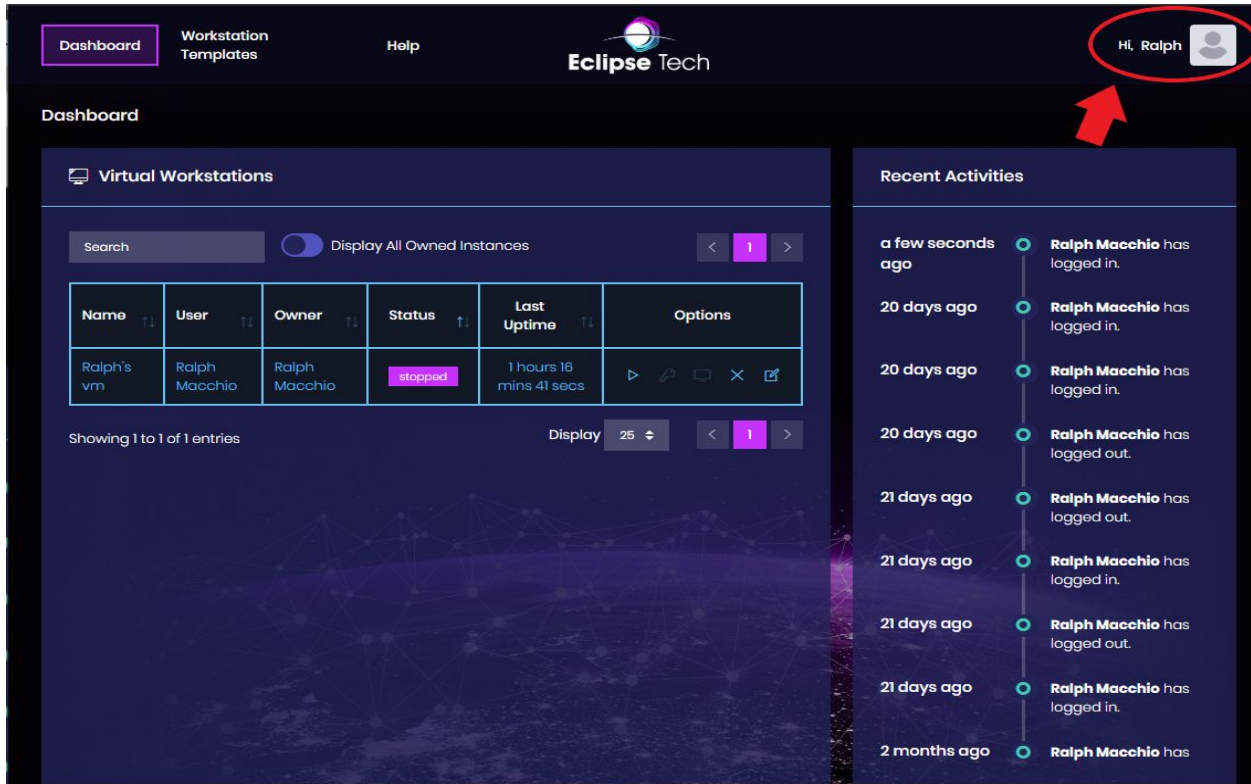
Dashboard Workstation Templates Help Eclipse Tech Hi, Ralph

Dashboard

Virtual Workstations

Search

Display All Owned Instances

< 1 >

| Name | User | Owner | Status | Last Uptime | Options |
|---|---|---|---|---|---|
| Ralph's vm | Ralph Macchio | Ralph Macchio | stopped | 1 hours 16 mins 41 secs | |

Showing 1 to 1 of 1 entries

Display 25

< 1 >

Recent Activities

a few seconds ago Ralph Macchio has logged in.

20 days ago Ralph Macchio has logged in.

20 days ago Ralph Macchio has logged in.

20 days ago Ralph Macchio has logged out.

21 days ago Ralph Macchio has logged out.

21 days ago Ralph Macchio has logged in.

21 days ago Ralph Macchio has logged out.

21 days ago Ralph Macchio has logged in.

2 months ago Ralph Macchio has